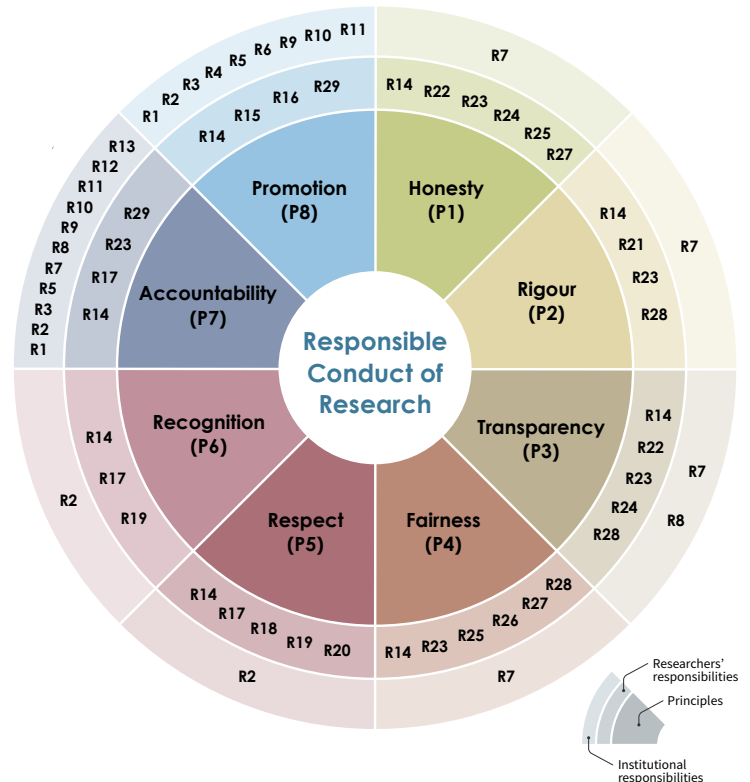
Responsible Conduct of Research

Honesty (P1)
R14 R22 R23 R24 R25 R27
R7

Rigour (P2)
R14 R21 R23 R28
R7

Transparency (P3)
R14 R22 R23 R24 R28
R7 R8

Fairness (P4)
R14 R23 R25 R26 R27 R28
R7

Respect (P5)
R14 R17 R18 R19 R20
R2

Recognition (P6)
R14 R17 R19
R2

Accountability (P7)
R29 R23 R17 R14
R13 R12 R11 R10 R9 R8 R7 R5 R3 R2 R1

Promotion (P8)
R14 R15 R16 R29
R1 R2 R3 R4 R5 R6 R9 R10 R11

Researchers' responsibilities
Principles
Institutional responsibilities